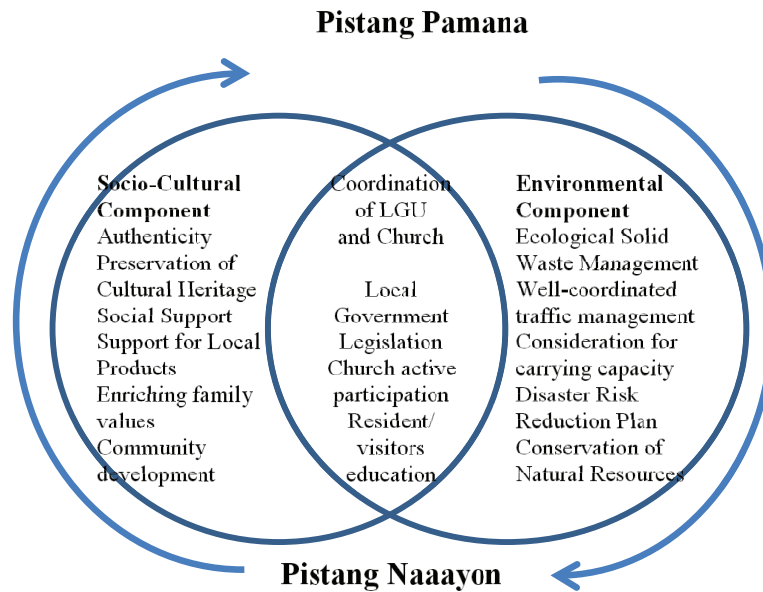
Pistang Pamana

Socio-Cultural Component
Authenticity
Preservation of Cultural Heritage
Social Support
Support for Local Products
Enriching family values
Community development

Coordination of LGU and Church

Local Government Legislation
Church active participation
Resident/ visitors education

Environmental Component
Ecological Solid Waste Management
Well-coordinated traffic management
Consideration for carrying capacity
Disaster Risk Reduction Plan
Conservation of Natural Resources

Pistang Naaayon